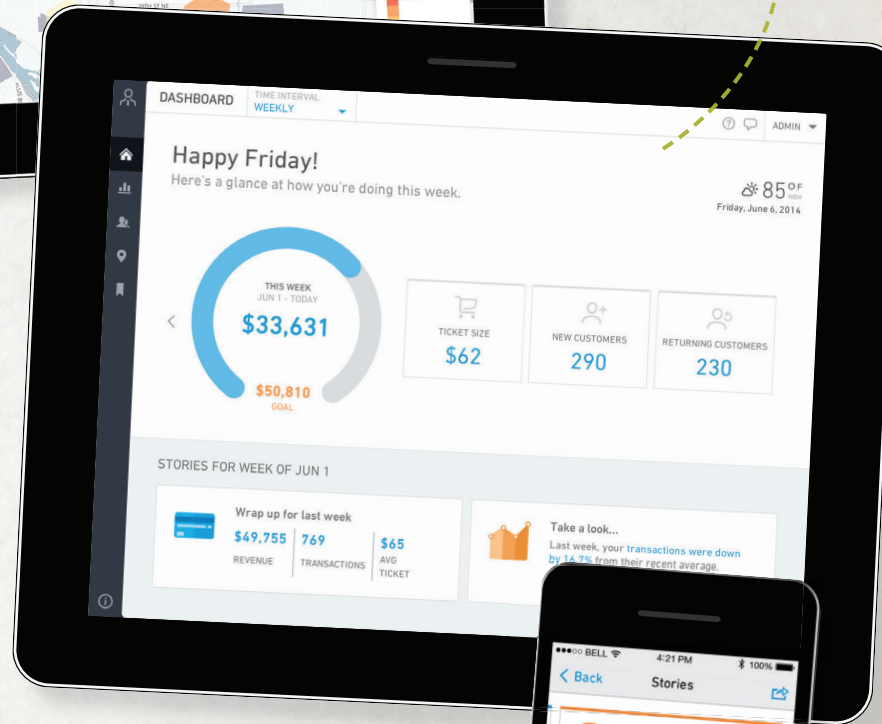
DASHBOARD
TIME INTERVAL
WEEKLY

ADMIN

Happy Friday!
Here's a glance at how you're doing this week.

85°F HIGH
Friday, June 6, 2014

THIS WEEK
JUN 1 - TODAY
$33,631

$50,810
GOAL

TICKET SIZE
$62

NEW CUSTOMERS
290

RETURNING CUSTOMERS
230

STORIES FOR WEEK OF JUN 1

Wrap up for last week
$49,755
REVENUE
769
TRANSACTIONS
$65
AVG TICKET

Take a look...
Last week, your transactions were down by 16.7% from their recent average.

●●●○○ BELL
4:21 PM
100%
Back
Stories